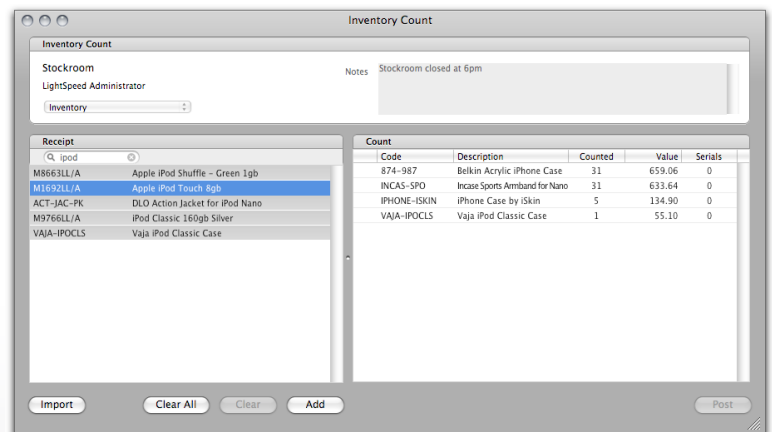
Inventory Count

Inventory Count

Stockroom

LightSpeed Administrator

Inventory

Notes

Stockroom closed at 6pm

Receipt

ipod

M8663LL/A Apple iPod Shuffle - Green 1gb
M1692LL/A Apple iPod Touch 8gb
ACT-JAC-PK DLO Action Jacket for iPod Nano
M9766LL/A iPod Classic 160gb Silver
VAJA-IPOCLS Vaja iPod Classic Case

Count

| Code | Description | Counted | Value | Serials |
|---|---|---|---|---|
| 874-987 | Belkin Acrylic iPhone Case | 31 | 659.06 | 0 |
| INCAS-SPO | Incase Sports Armband for Nano | 31 | 633.64 | 0 |
| IPHONE-ISKIN | iPhone Case by iSkin | 5 | 134.90 | 0 |
| VAJA-IPOCLS | Vaja iPod Classic Case | 1 | 55.10 | 0 |

Import

Clear All

Clear

Add

Post